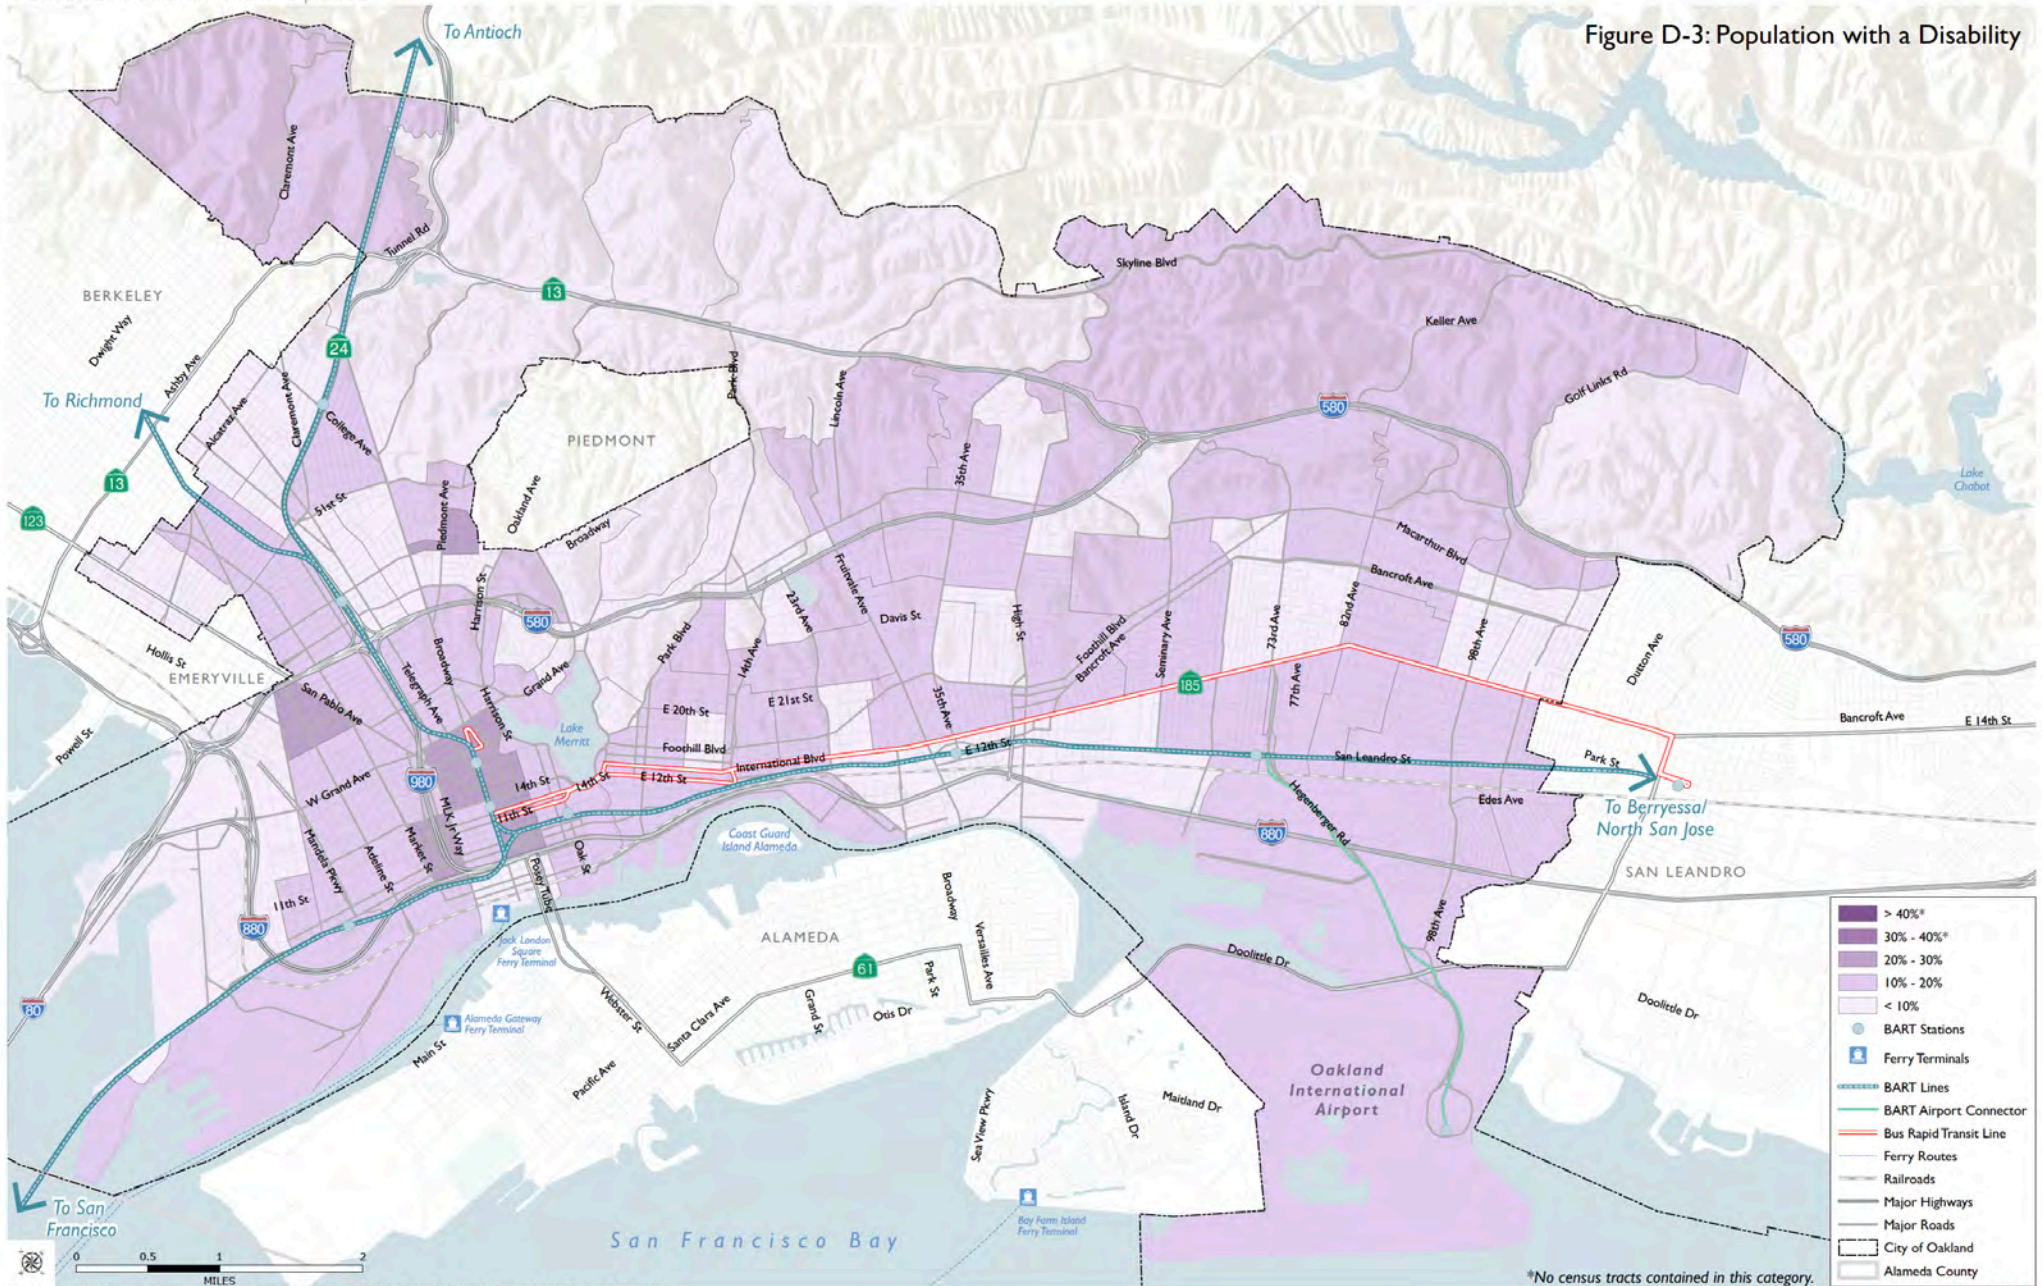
Figure D-3: Population with a Disability

To Antioch
To Richmond
To San Francisco
To Berryessa/ North San Jose

BERKELEY
PIEDMONT
EMERYVILLE
ALAMEDA
SAN LEANDRO
Oakland International Airport
San Francisco Bay
Lake Merritt
Lake Chabot
Coast Guard Island Alameda
Jack London Square Ferry Terminal
Alameda Gateway Ferry Terminal
Bay Farm Island Ferry Terminal

Claremont Ave
Tunnel Rd
Dwight Way
Ashby Ave
Alcatraz Ave
Claremont Ave
College Ave
51st St
Piedmont Ave
Oakland Ave
Broadway
Harrison St
Skyline Blvd
Keller Ave
Golf Links Rd
Park Blvd
Lincoln Ave
35th Ave
Macarthur Blvd
Bancroft Ave
82nd Ave
73rd Ave
98th Ave
Fruitvale Ave
Davis St
23rd Ave
High St
Foothill Blvd
Bancroft Ave
Seminary Ave
77th Ave
Dutton Ave
Hollis St
Powell St
San Pablo Ave
Telegraph Ave
Broadway
Harrison St
Grand Ave
Park Blvd
14th Ave
E 20th St
E 21st St
35th Ave
Foothill Blvd
International Blvd
E 12th St
E 12th St
14th St
14th St
11th St
W Grand Ave
Mandela Pkwy
Adeline St
Market St
MLK Jr Way
11th St
Oak St
Posey Tube
San Leandro St
Park St
Bancroft Ave
E 14th St
Edes Ave
Hegenberger Rd
98th Ave
Doolittle Dr
Doolittle Dr
Broadway
Versailles Ave
Park St
Grand St
Otis Dr
Santa Clara Ave
Webster St
Main St
Pacific Ave
Sea View Pkwy
Island Dr
Maitland Dr

13
24
13
123
580
580
580
980
880
880
880
185
61
80

0 0.5 1 2
MILES

> 40%*
30% - 40%*
20% - 30%
10% - 20%
< 10%
BART Stations
Ferry Terminals
BART Lines
BART Airport Connector
Bus Rapid Transit Line
Ferry Routes
Railroads
Major Highways
Major Roads
City of Oakland
Alameda County

*No census tracts contained in this category.